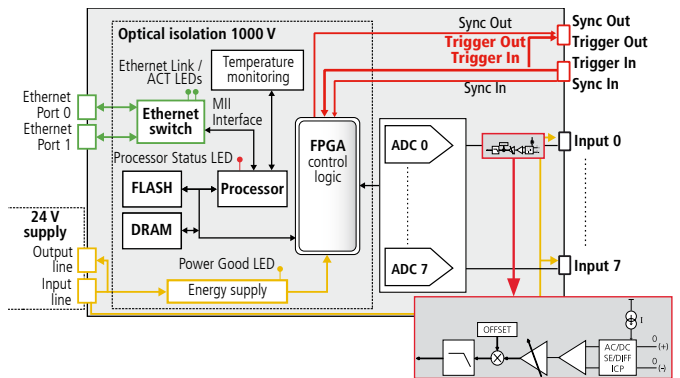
Optical isolation 1000 V

Sync Out
Trigger Out
Trigger In
Sync In

Sync Out
Trigger Out
Trigger In
Sync In

Ethernet Link / ACT LEDs

Temperature monitoring

Ethernet Port 0
Ethernet Port 1

Ethernet switch

MII Interface

FPGA control logic

ADC 0

Input 0

Processor Status LED

FLASH

Processor

DRAM

24 V supply

Output line
Input line

Power Good LED

Energy supply

ADC 7

Input 7

OFFSET

AC/DC SE/DIFF ICP

(+)
(-)